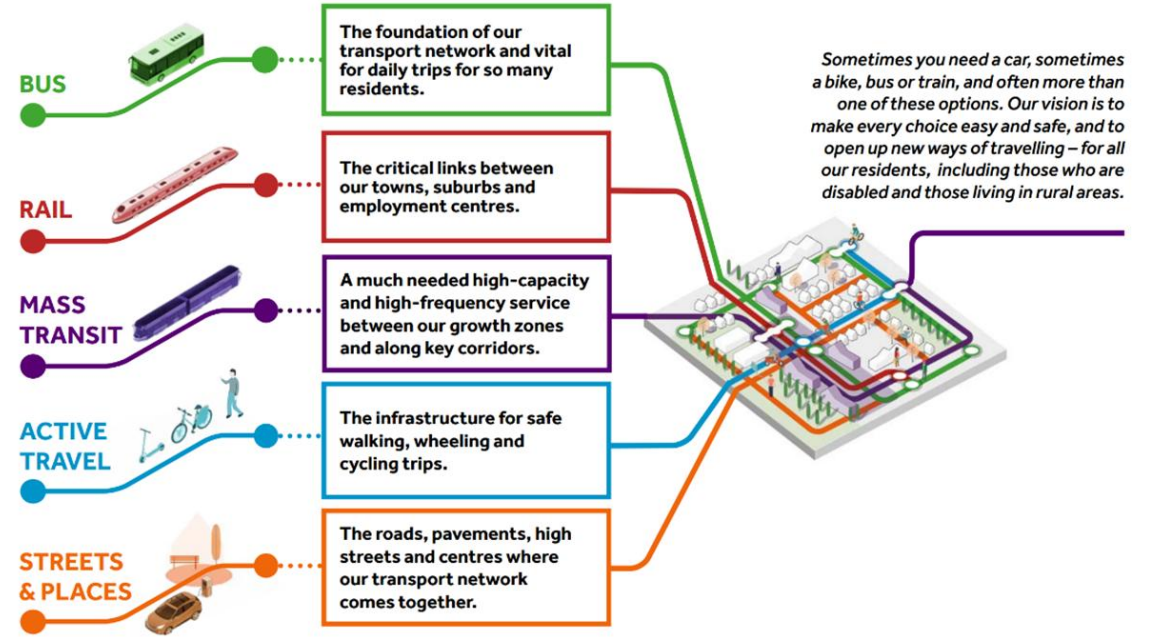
BUS

The foundation of our transport network and vital for daily trips for so many residents.

RAIL

The critical links between our towns, suburbs and employment centres.

MASS TRANSIT

A much needed high-capacity and high-frequency service between our growth zones and along key corridors.

ACTIVE TRAVEL

The infrastructure for safe walking, wheeling and cycling trips.

STREETS & PLACES

The roads, pavements, high streets and centres where our transport network comes together.

Sometimes you need a car, sometimes a bike, bus or train, and often more than one of these options. Our vision is to make every choice easy and safe, and to open up new ways of travelling – for all our residents, including those who are disabled and those living in rural areas.